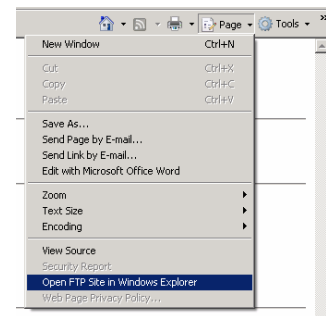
Page ▾ Tools ▾

New Window Ctrl+N

Cut Ctrl+X
Copy Ctrl+C
Paste Ctrl+V

Save As...
Send Page by E-mail...
Send Link by E-mail...
Edit with Microsoft Office Word

Zoom
Text Size
Encoding

View Source
Security Report
Open FTP Site in Windows Explorer
Web Page Privacy Policy...